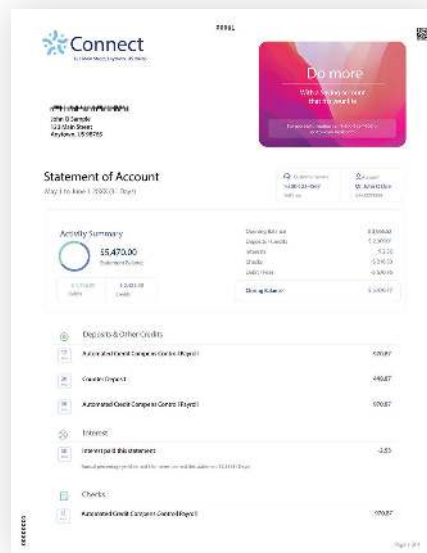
Connect

Do more

John D Sample
123 Main Street
Anytown, US 98765

Statement of Account

May 1 to June 1, 2020 (31 Days)

Activity Summary

$5,470.00

Statement Balance

Deposits & Other Credits

Automated Credit Company Control Payroll

Counter Deposit

Automated Credit Company Control Payroll

Interest

Interest paid this statement

Checks

Automated Credit Company Control Payroll